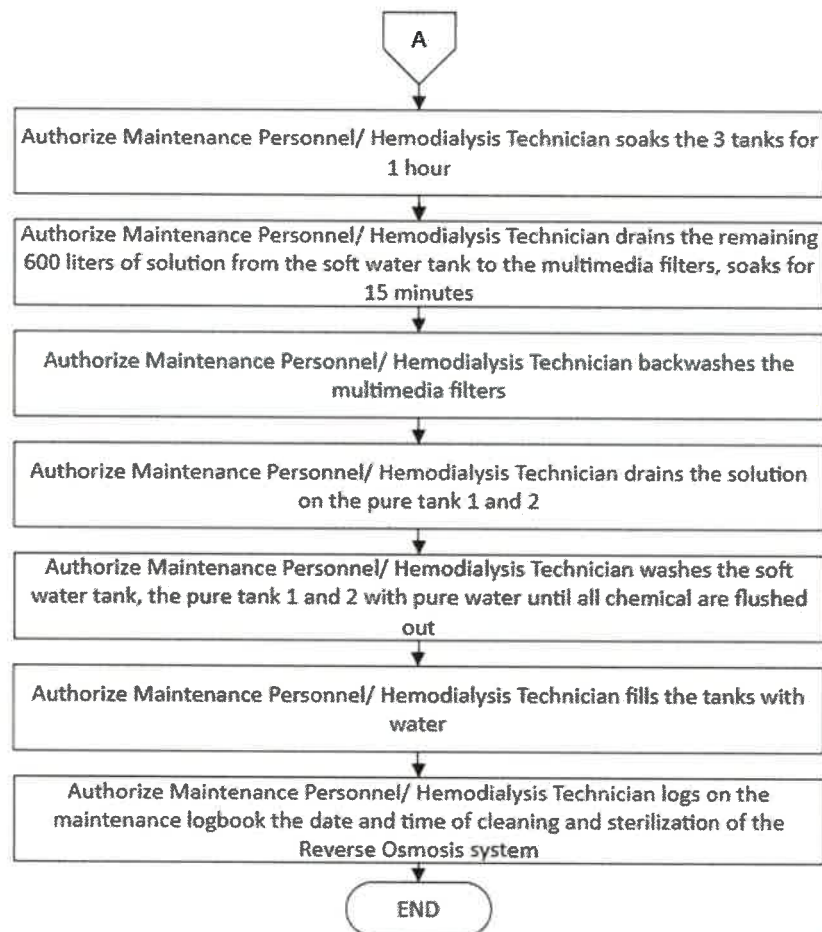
A

Authorize Maintenance Personnel/ Hemodialysis Technician soaks the 3 tanks for 1 hour

Authorize Maintenance Personnel/ Hemodialysis Technician drains the remaining 600 liters of solution from the soft water tank to the multimedia filters, soaks for 15 minutes

Authorize Maintenance Personnel/ Hemodialysis Technician backwashes the multimedia filters

Authorize Maintenance Personnel/ Hemodialysis Technician drains the solution on the pure tank 1 and 2

Authorize Maintenance Personnel/ Hemodialysis Technician washes the soft water tank, the pure tank 1 and 2 with pure water until all chemical are flushed out

Authorize Maintenance Personnel/ Hemodialysis Technician fills the tanks with water

Authorize Maintenance Personnel/ Hemodialysis Technician logs on the maintenance logbook the date and time of cleaning and sterilization of the Reverse Osmosis system

END